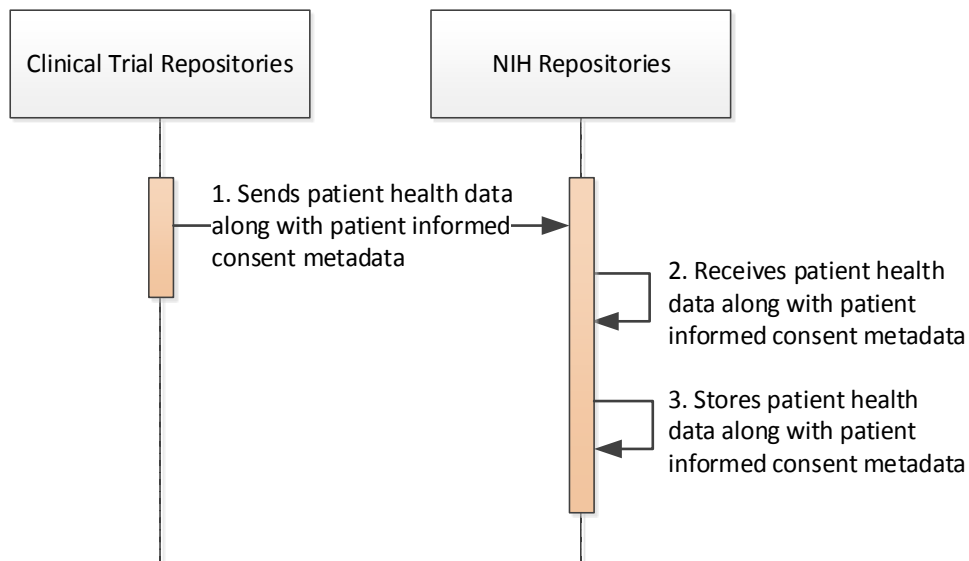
Clinical Trial Repositories

NIH Repositories

1. Sends patient health data along with patient informed consent metadata

2. Receives patient health data along with patient informed consent metadata

3. Stores patient health data along with patient informed consent metadata